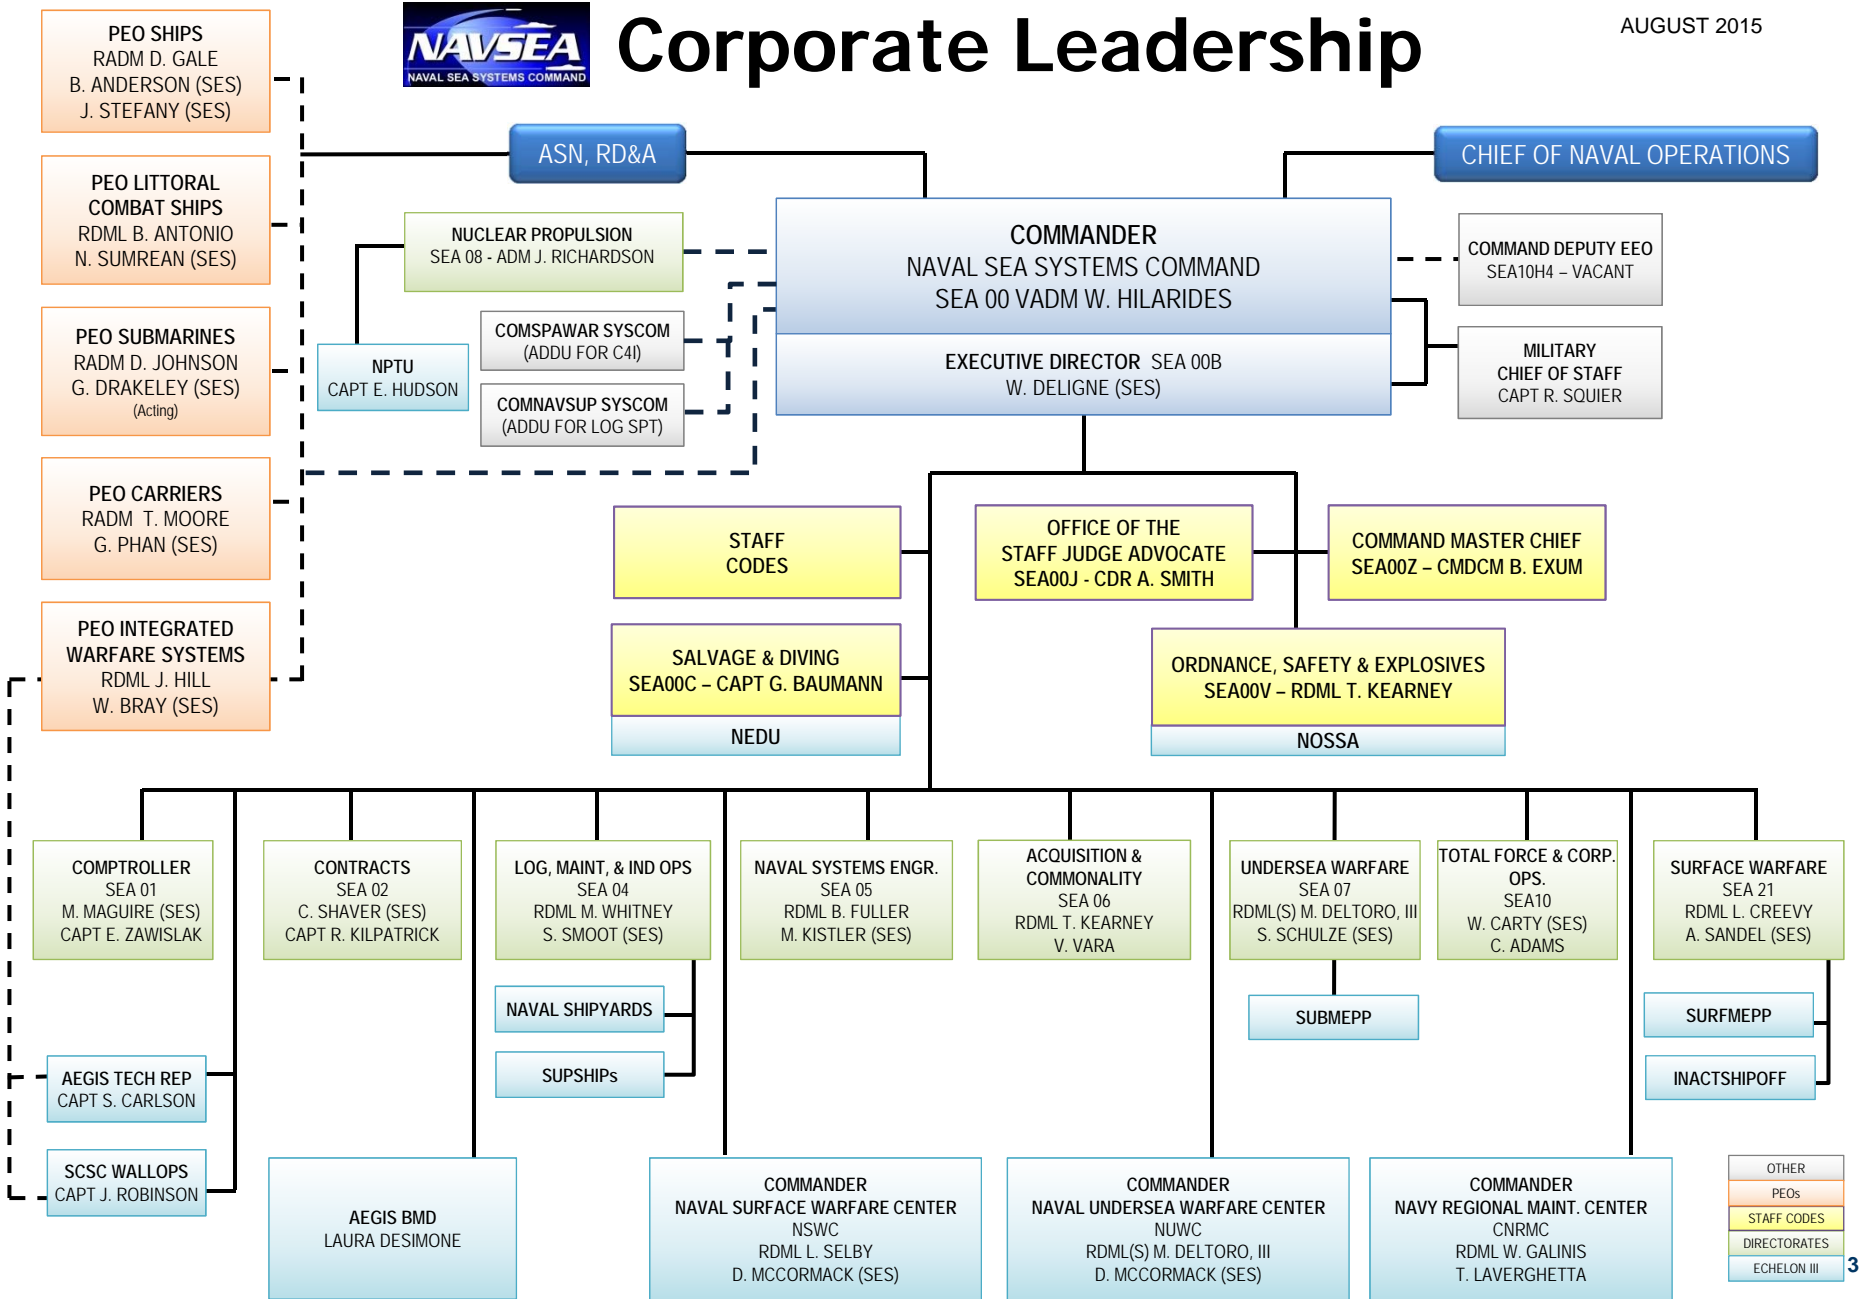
NAVSEA
NAVAL SEA SYSTEMS COMMAND

Corporate Leadership

AUGUST 2015

PEO SHIPS
RADM D. GALE
B. ANDERSON (SES)
J. STEFANY (SES)

PEO LITTORAL COMBAT SHIPS
RDML B. ANTONIO
N. SUMREAN (SES)

PEO SUBMARINES
RADM D. JOHNSON
G. DRAKELEY (SES)
(Acting)

PEO CARRIERS
RADM T. MOORE
G. PHAN (SES)

PEO INTEGRATED WARFARE SYSTEMS
RDML J. HILL
W. BRAY (SES)

ASN, RD&A

CHIEF OF NAVAL OPERATIONS

NUCLEAR PROPULSION
SEA 08 - ADM J. RICHARDSON

NPTU
CAPT E. HUDSON

COMSPAWAR SYSCOM
(ADDU FOR C4I)

COMNAVSUP SYSCOM
(ADDU FOR LOG SPT)

COMMANDER
NAVAL SEA SYSTEMS COMMAND
SEA 00 VADM W. HILARIDES

EXECUTIVE DIRECTOR SEA 00B
W. DELIGNE (SES)

COMMAND DEPUTY EEO
SEA10H4 – VACANT

MILITARY CHIEF OF STAFF
CAPT R. SQUIER

STAFF CODES

OFFICE OF THE STAFF JUDGE ADVOCATE
SEA00J - CDR A. SMITH

COMMAND MASTER CHIEF
SEA00Z – CMDCM B. EXUM

SALVAGE & DIVING
SEA00C – CAPT G. BAUMANN

NEDU

ORDNANCE, SAFETY & EXPLOSIVES
SEA00V – RDML T. KEARNEY

NOSSA

COMPTROLLER
SEA 01
M. MAGUIRE (SES)
CAPT E. ZAWISLAK

CONTRACTS
SEA 02
C. SHAVER (SES)
CAPT R. KILPATRICK

LOG, MAINT, & IND OPS
SEA 04
RDML M. WHITNEY
S. SMOOT (SES)

NAVAL SYSTEMS ENGR.
SEA 05
RDML B. FULLER
M. KISTLER (SES)

ACQUISITION & COMMONALITY
SEA 06
RDML T. KEARNEY
V. VARA

UNDERSEA WARFARE
SEA 07
RDML(S) M. DELTORO, III
S. SCHULZE (SES)

TOTAL FORCE & CORP. OPS.
SEA10
W. CARTY (SES)
C. ADAMS

SURFACE WARFARE
SEA 21
RDML L. CREEVY
A. SANDEL (SES)

NAVAL SHIPYARDS

SUPSHIPs

SUBMEPP

SURFMEPP

INACTSHIPOFF

AEGIS TECH REP
CAPT S. CARLSON

SCSC WALLOPS
CAPT J. ROBINSON

AEGIS BMD
LAURA DESIMONE

COMMANDER
NAVAL SURFACE WARFARE CENTER
NSWC
RDML L. SELBY
D. MCCORMACK (SES)

COMMANDER
NAVAL UNDERSEA WARFARE CENTER
NUWC
RDML(S) M. DELTORO, III
D. MCCORMACK (SES)

COMMANDER
NAVY REGIONAL MAINT. CENTER
CNRMC
RDML W. GALINIS
T. LAVERGHETTA

OTHER
PEOs
STAFF CODES
DIRECTORATES
ECHELON III

3